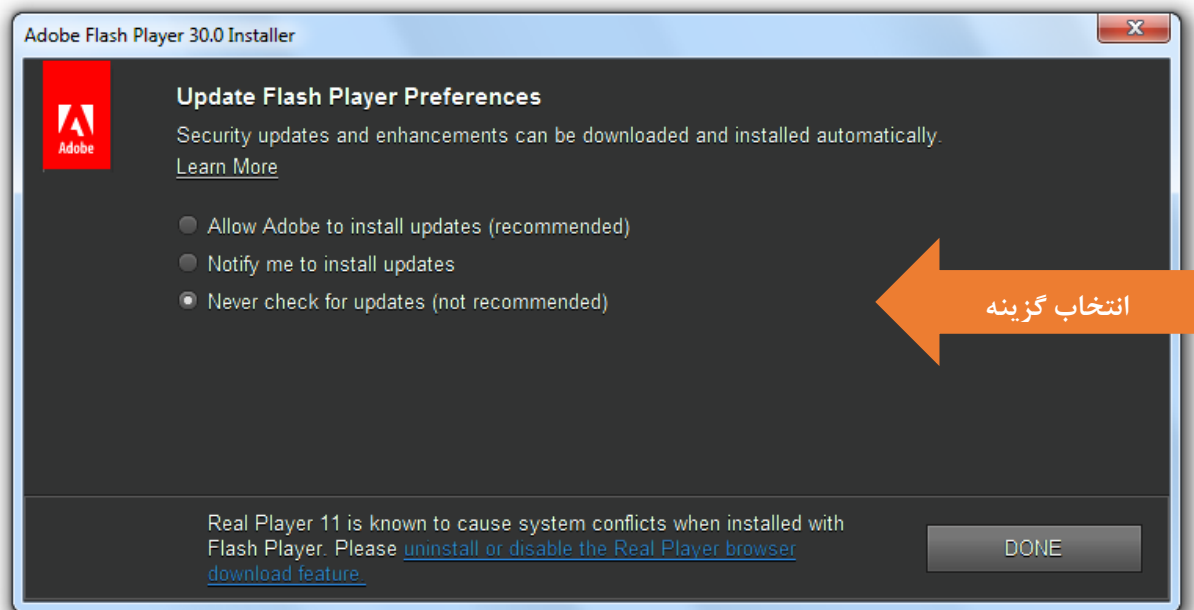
Adobe Flash Player 30.0 Installer

Adobe

Update Flash Player Preferences

Security updates and enhancements can be downloaded and installed automatically.

Learn More

Allow Adobe to install updates (recommended)

Notify me to install updates

Never check for updates (not recommended)

انتخاب گزینه

Real Player 11 is known to cause system conflicts when installed with Flash Player. Please uninstall or disable the Real Player browser download feature.

DONE